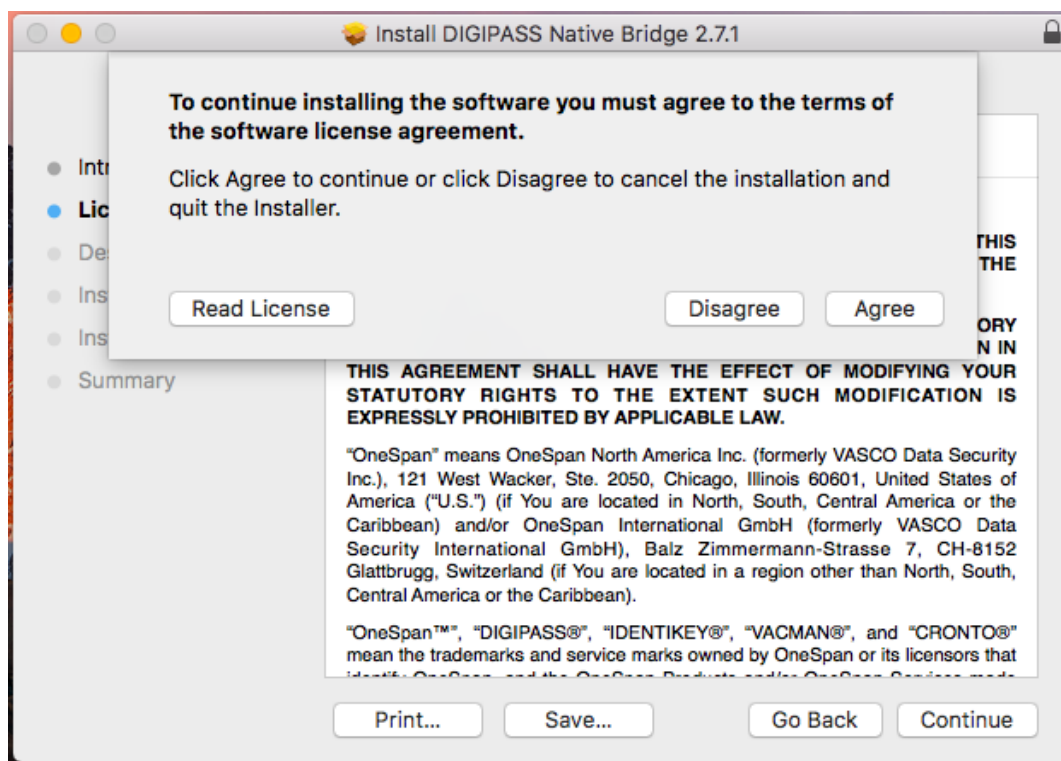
Install DIGIPASS Native Bridge 2.7.1

To continue installing the software you must agree to the terms of the software license agreement.

Click Agree to continue or click Disagree to cancel the installation and quit the Installer.

Read License

Disagree

Agree

Intr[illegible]

Lic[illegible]

De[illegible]

Ins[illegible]

Ins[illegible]

Summary

THIS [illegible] THE

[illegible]ORY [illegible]N IN THIS AGREEMENT SHALL HAVE THE EFFECT OF MODIFYING YOUR STATUTORY RIGHTS TO THE EXTENT SUCH MODIFICATION IS EXPRESSLY PROHIBITED BY APPLICABLE LAW.

"OneSpan" means OneSpan North America Inc. (formerly VASCO Data Security Inc.), 121 West Wacker, Ste. 2050, Chicago, Illinois 60601, United States of America ("U.S.") (if You are located in North, South, Central America or the Caribbean) and/or OneSpan International GmbH (formerly VASCO Data Security International GmbH), Balz Zimmermann-Strasse 7, CH-8152 Glattbrugg, Switzerland (if You are located in a region other than North, South, Central America or the Caribbean).

"OneSpan™", "DIGIPASS®", "IDENTIKEY®", "VACMAN®", and "CRONTO®" mean the trademarks and service marks owned by OneSpan or its licensors that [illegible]

Print...

Save...

Go Back

Continue